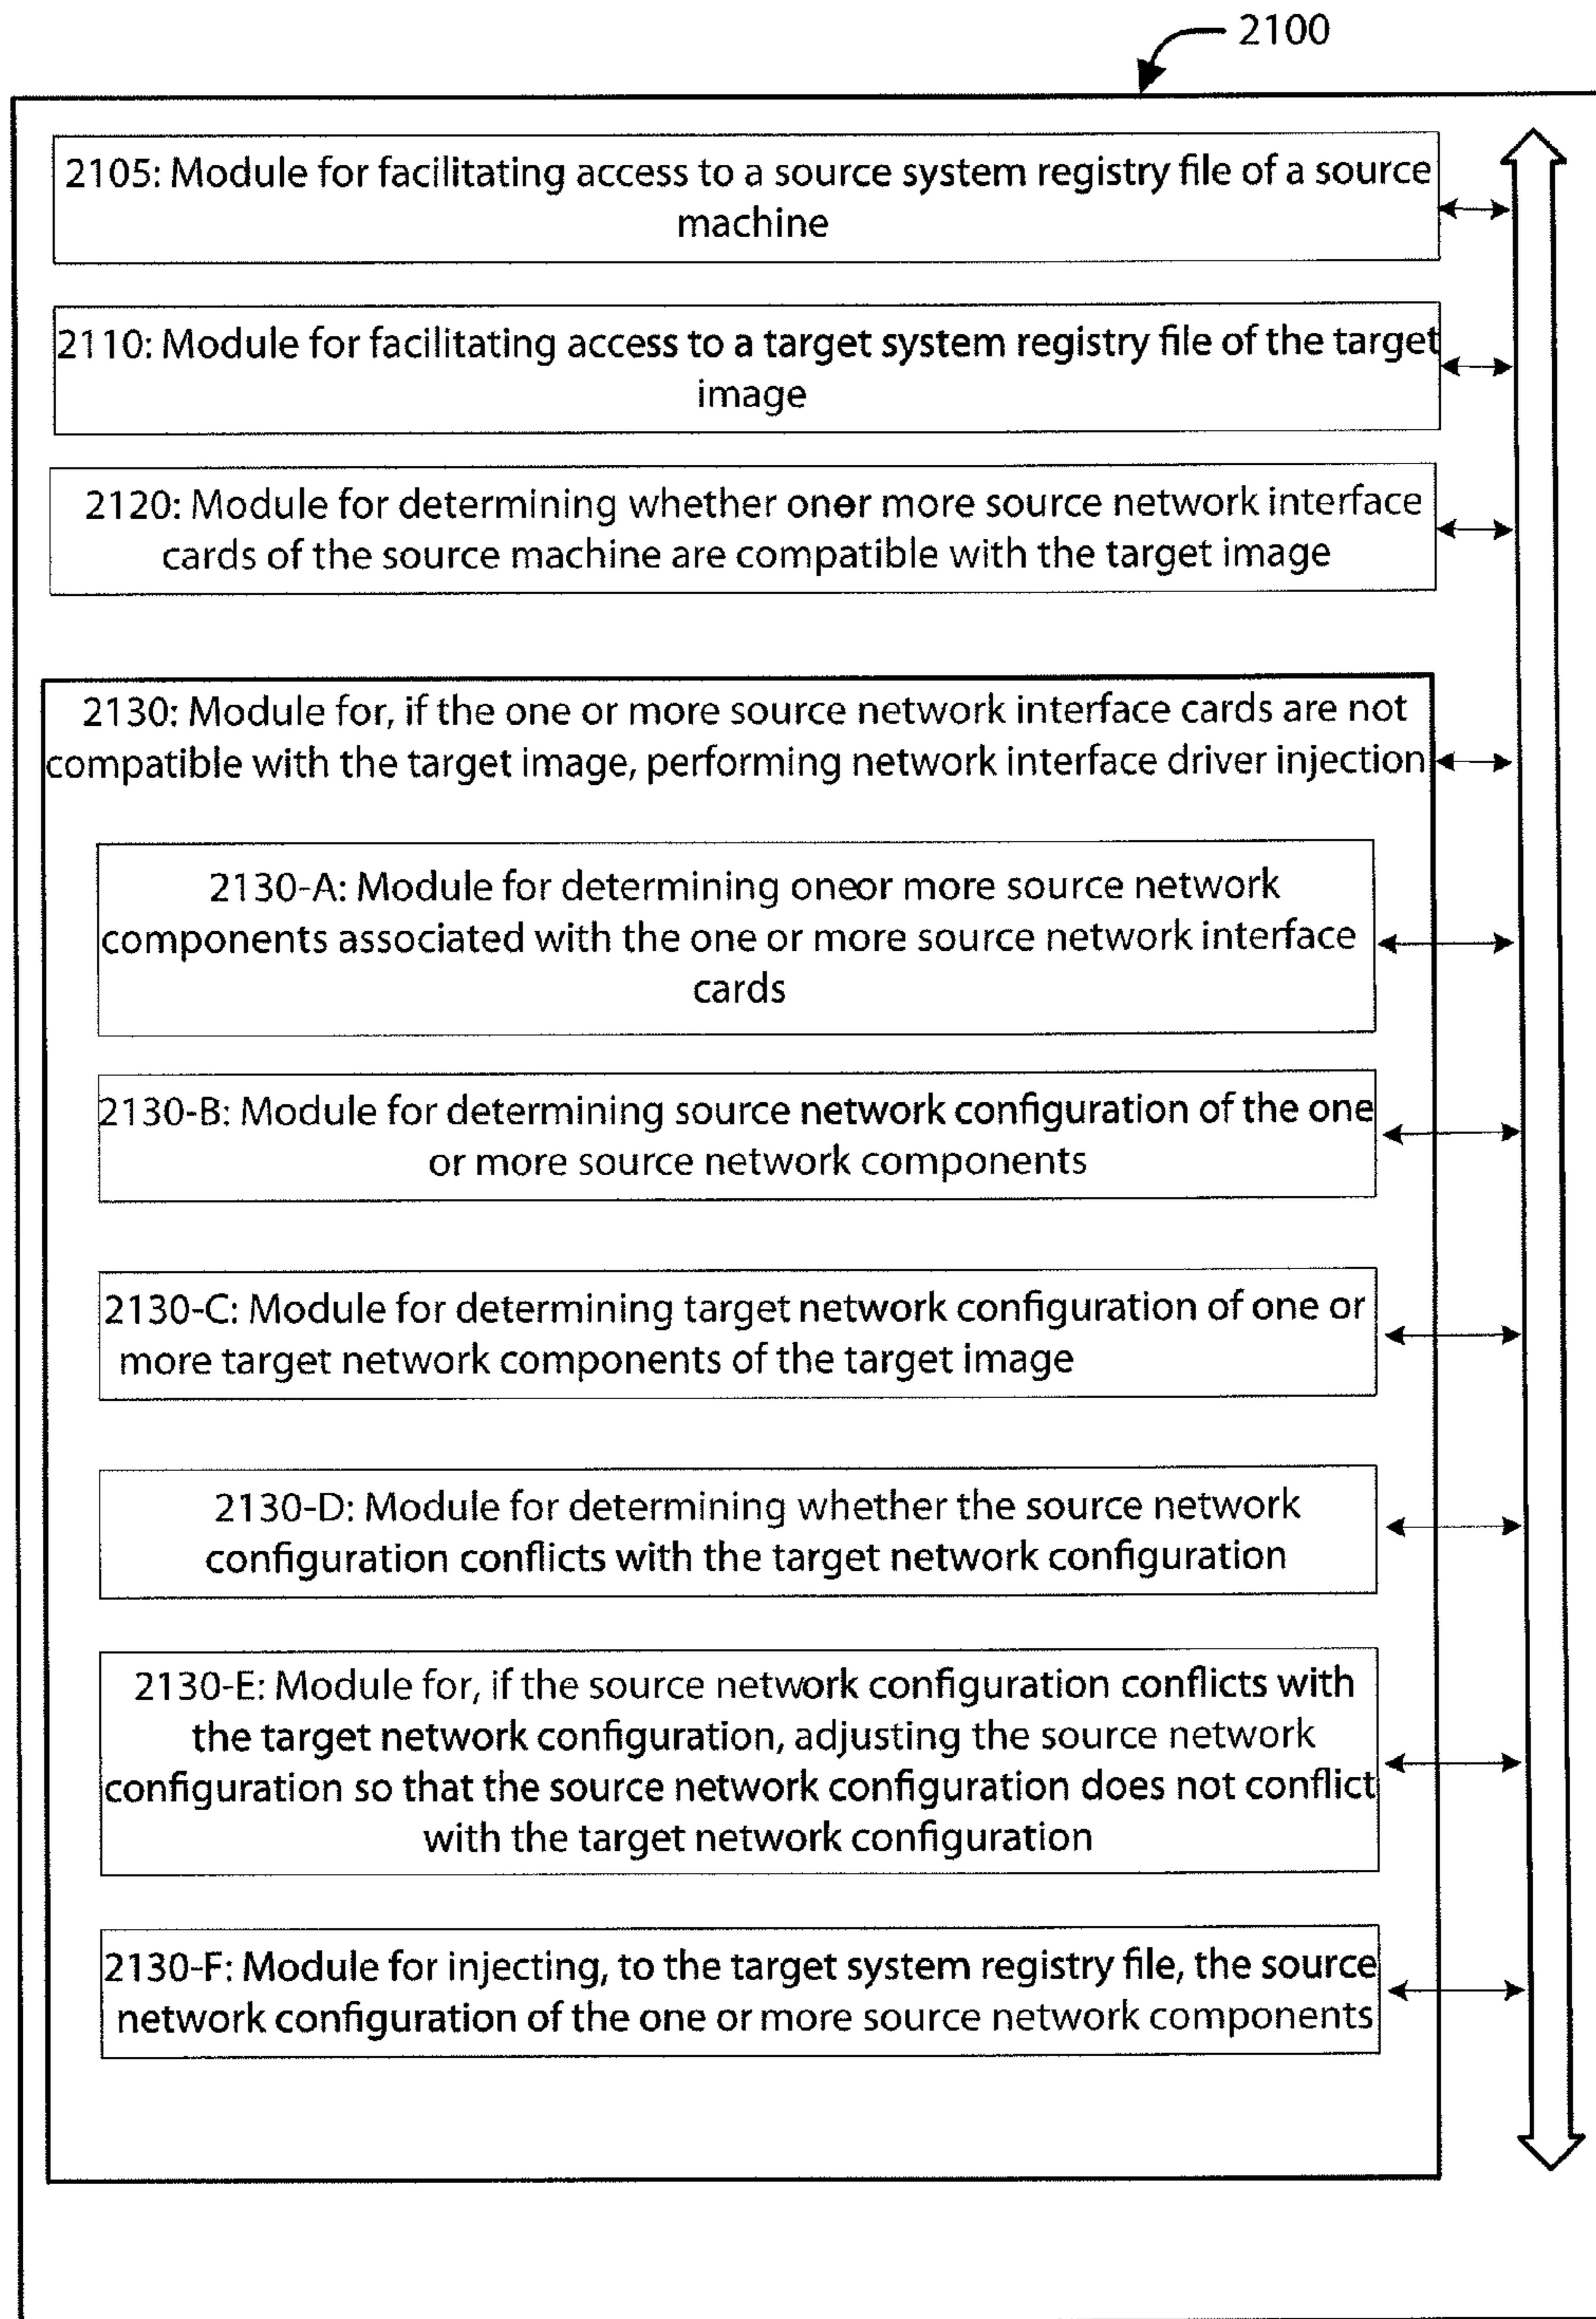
2100

2105: Module for facilitating access to a source system registry file of a source machine

2110: Module for facilitating access to a target system registry file of the target image

2120: Module for determining whether oner more source network interface cards of the source machine are compatible with the target image

2130: Module for, if the one or more source network interface cards are not compatible with the target image, performing network interface driver injection

2130-A: Module for determining oneor more source network components associated with the one or more source network interface cards

2130-B: Module for determining source network configuration of the one or more source network components

2130-C: Module for determining target network configuration of one or more target network components of the target image

2130-D: Module for determining whether the source network configuration conflicts with the target network configuration

2130-E: Module for, if the source network configuration conflicts with the target network configuration, adjusting the source network configuration so that the source network configuration does not conflict with the target network configuration

2130-F: Module for injecting, to the target system registry file, the source network configuration of the one or more source network components